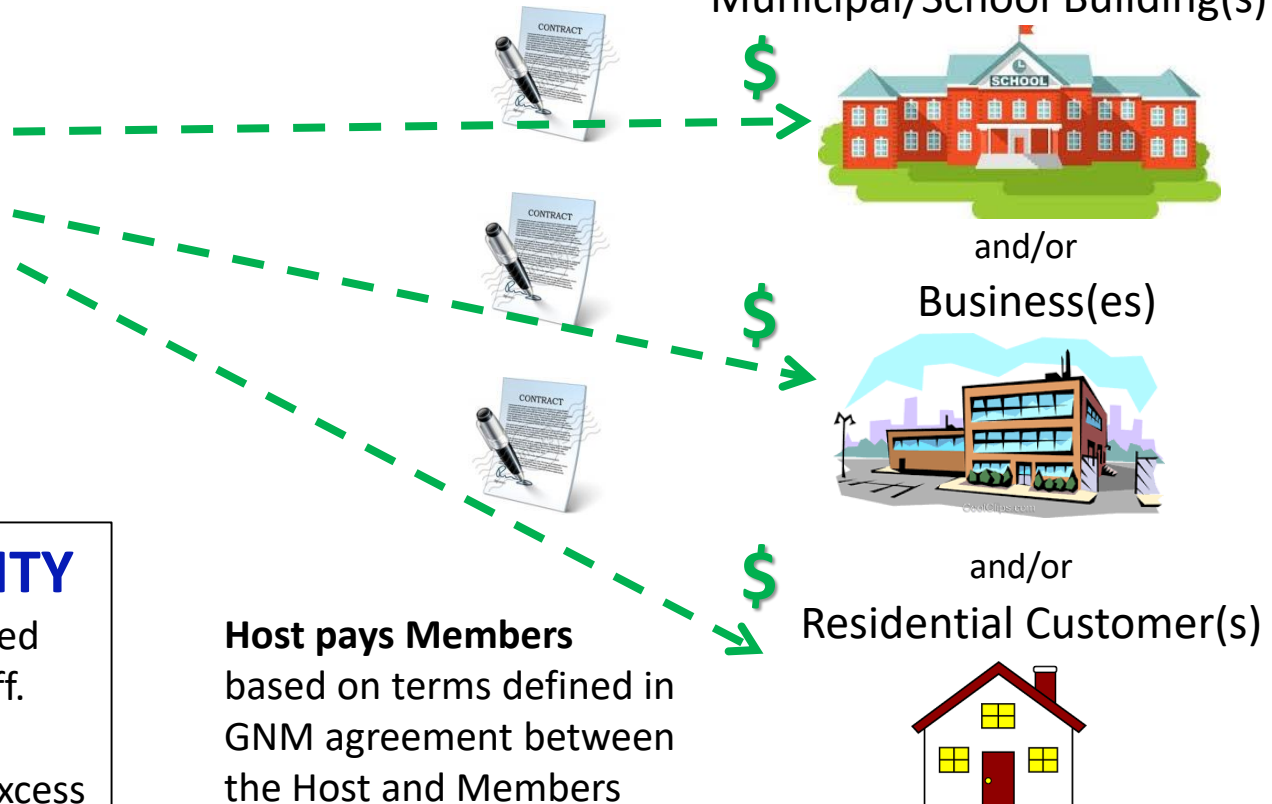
Municipal/School Building(s)

CONTRACT

$

SCHOOL

and/or

Business(es)

CONTRACT

$

CONTRACT

CoolClips.com

ITY

ed

ff.

xcess

$

and/or

Residential Customer(s)

**Host pays Members** based on terms defined in GNM agreement between the Host and Members